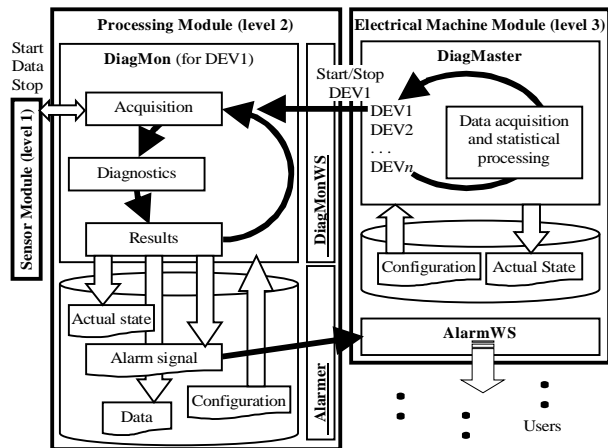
Processing Module (level 2)

Electrical Machine Module (level 3)

Start
Data
Stop

Sensor Module (level 1)

DiagMon (for DEV1)

Acquisition

Diagnostics

Results

DiagMonWS

Start/Stop
DEV1

DiagMaster

DEV1
DEV2
. . .
DEV$n$

Data acquisition and statistical processing

Configuration

Actual State

Actual state

Alarm signal

Data

Configuration

Alarmer

AlarmWS

Users